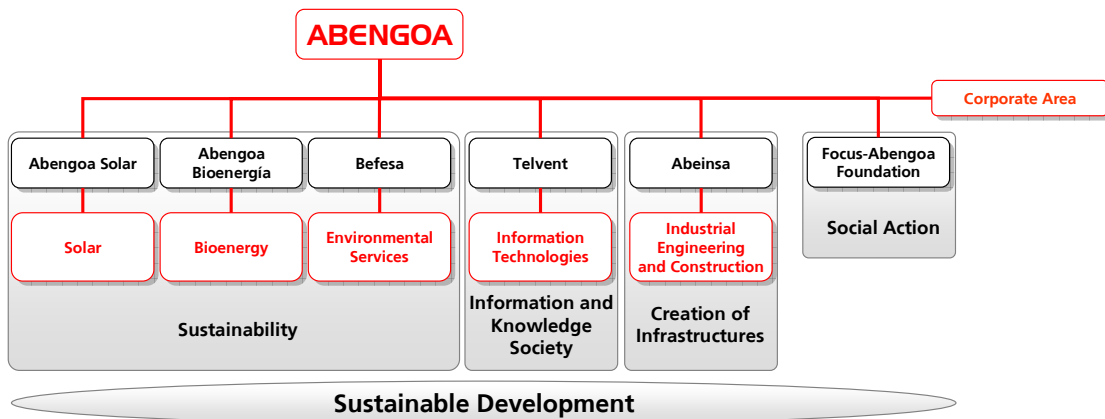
ABENGOA

Corporate Area

Abengoa Solar

Solar

Abengoa Bioenergía

Bioenergy

Befesa

Environmental Services

Sustainability

Telvent

Information Technologies

Information and Knowledge Society

Abeinsa

Industrial Engineering and Construction

Creation of Infrastructures

Focus-Abengoa Foundation

Social Action

Sustainable Development